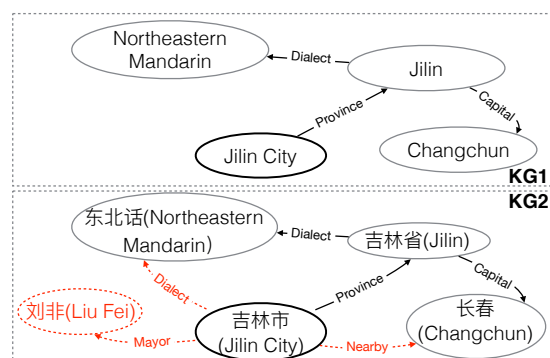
Northeastern Mandarin

Dialect

Jilin

Province

Capital

Jilin City

Changchun

KG1

KG2

东北话(Northeastern Mandarin)

Dialect

吉林省(Jilin)

Dialect

Province

Capital

刘非(Liu Fei)

Mayor

吉林市 (Jilin City)

Nearby

长春 (Changchun)